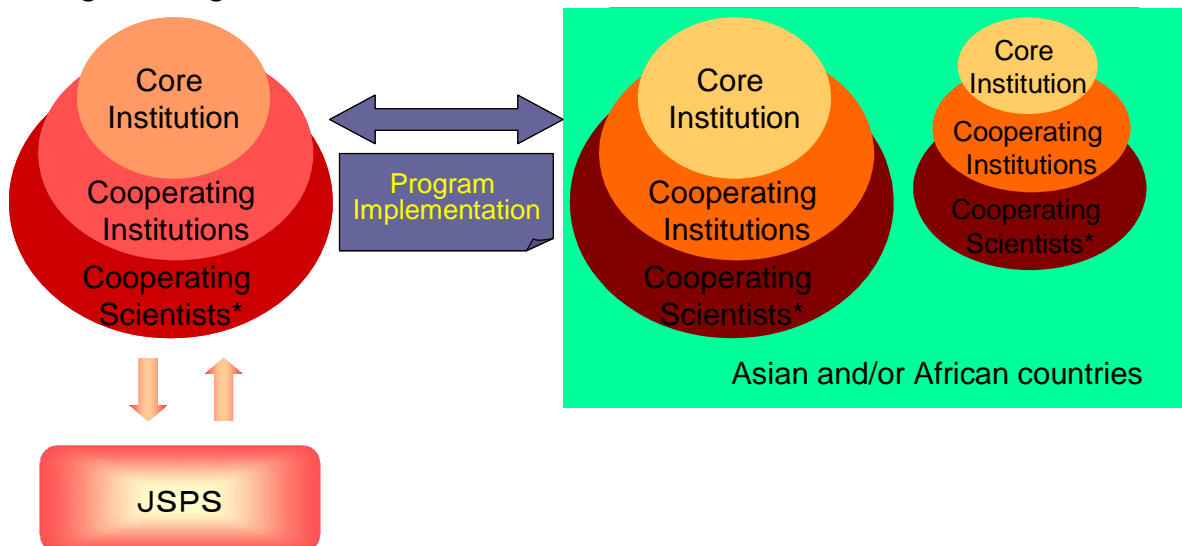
Core Institution

Cooperating Institutions

Cooperating Scientists*

Program Implementation

Core Institution

Cooperating Institutions

Cooperating Scientists*

Core Institution

Cooperating Institutions

Cooperating Scientists*

Asian and/or African countries

JSPS